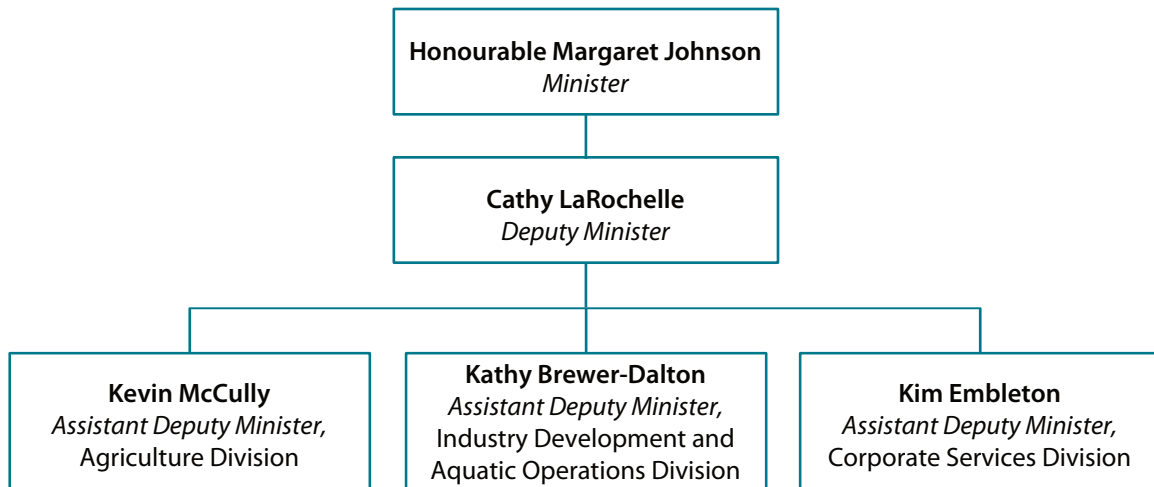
Honourable Margaret Johnson
*Minister*

Cathy LaRochelle
*Deputy Minister*

Kevin McCully
*Assistant Deputy Minister,*
Agriculture Division

Kathy Brewer-Dalton
*Assistant Deputy Minister,*
Industry Development and Aquatic Operations Division

Kim Embleton
*Assistant Deputy Minister,*
Corporate Services Division